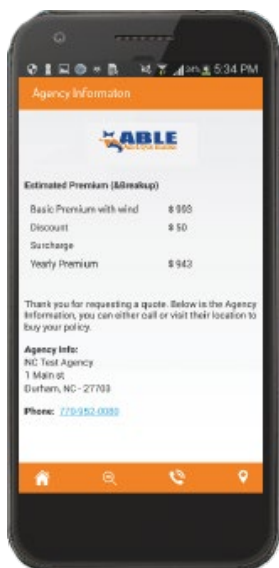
5:34 PM

Agency Informaton

ABLE

Estimated Premium (&Breakup)

| | |
|---|---|
| Basic Premium with wind | $ 993 |
| Discount | $ 50 |
| Surcharge | |
| Yearly Premium | $ 943 |

Thank you for requesting a quote. Below is the Agency Information, you can either call or visit their location to buy your policy.

Agency Info:
NC Test Agency
1 Main st
Durham, NC - 27703

Phone: 770-982-0080